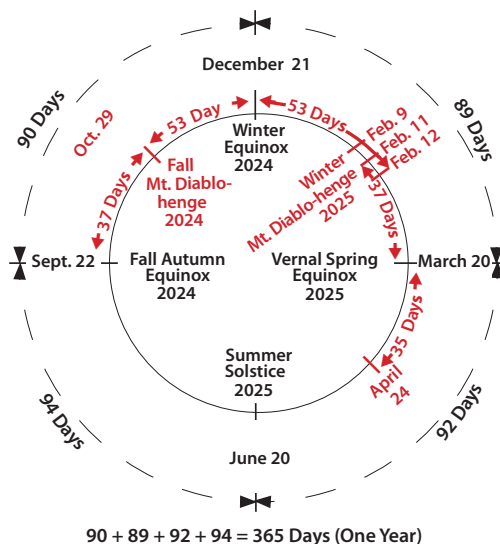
December 21

90 Days

89 Days

Oct. 29

53 Day

53 Days

Winter Equinox 2024

Fall Mt. Diablo-henge 2024

Winter Mt. Diablo-henge 2025

Feb. 9

Feb. 11

Feb. 12

37 Days

37 Days

Sept. 22

Fall Autumn Equinox 2024

Vernal Spring Equinox 2025

March 20

35 Days

April 24

Summer Solstice 2025

94 Days

92 Days

June 20

90 + 89 + 92 + 94 = 365 Days (One Year)